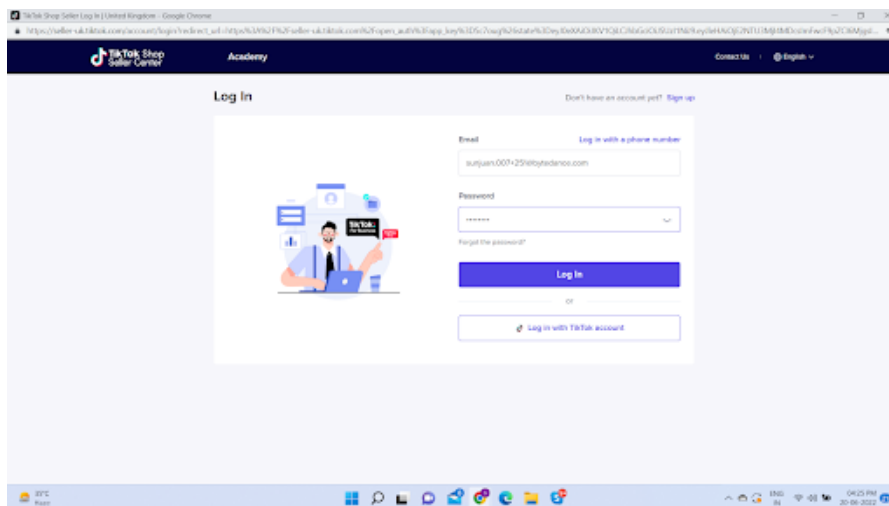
TikTok Shop Seller Log In | United Kingdom - Google Chrome

https://seller-uk.tiktok.com/account/login?redirect_url=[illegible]

TikTok Shop Seller Center

Academy

Contact Us

English

Log In

Don't have an account yet? Sign up

Email

Log in with a phone number

surjuan.007+25@bytedance.com

Password

••••••

Forgot the password?

Log In

or

Log in with TikTok account

TikTok For Business

31°C

ENG IN

04:25 PM 20-06-2022